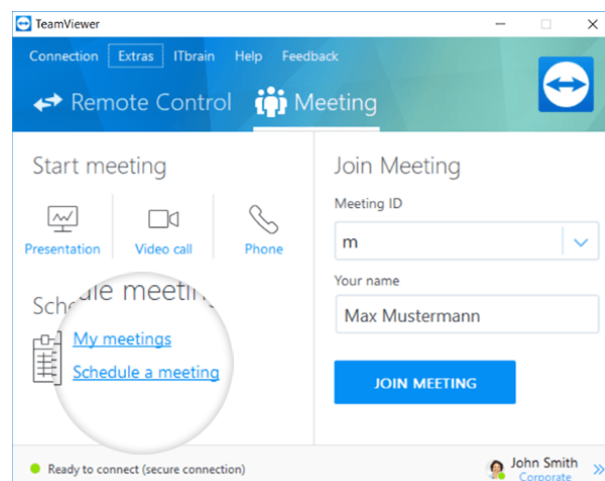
TeamViewer

Connection Extras ITbrain Help Feedback

Remote Control Meeting

Start meeting

Presentation Video call Phone

Schedule meeting

My meetings

Schedule a meeting

Join Meeting

Meeting ID

m

Your name

Max Mustermann

JOIN MEETING

Ready to connect (secure connection)

John Smith
Corporate